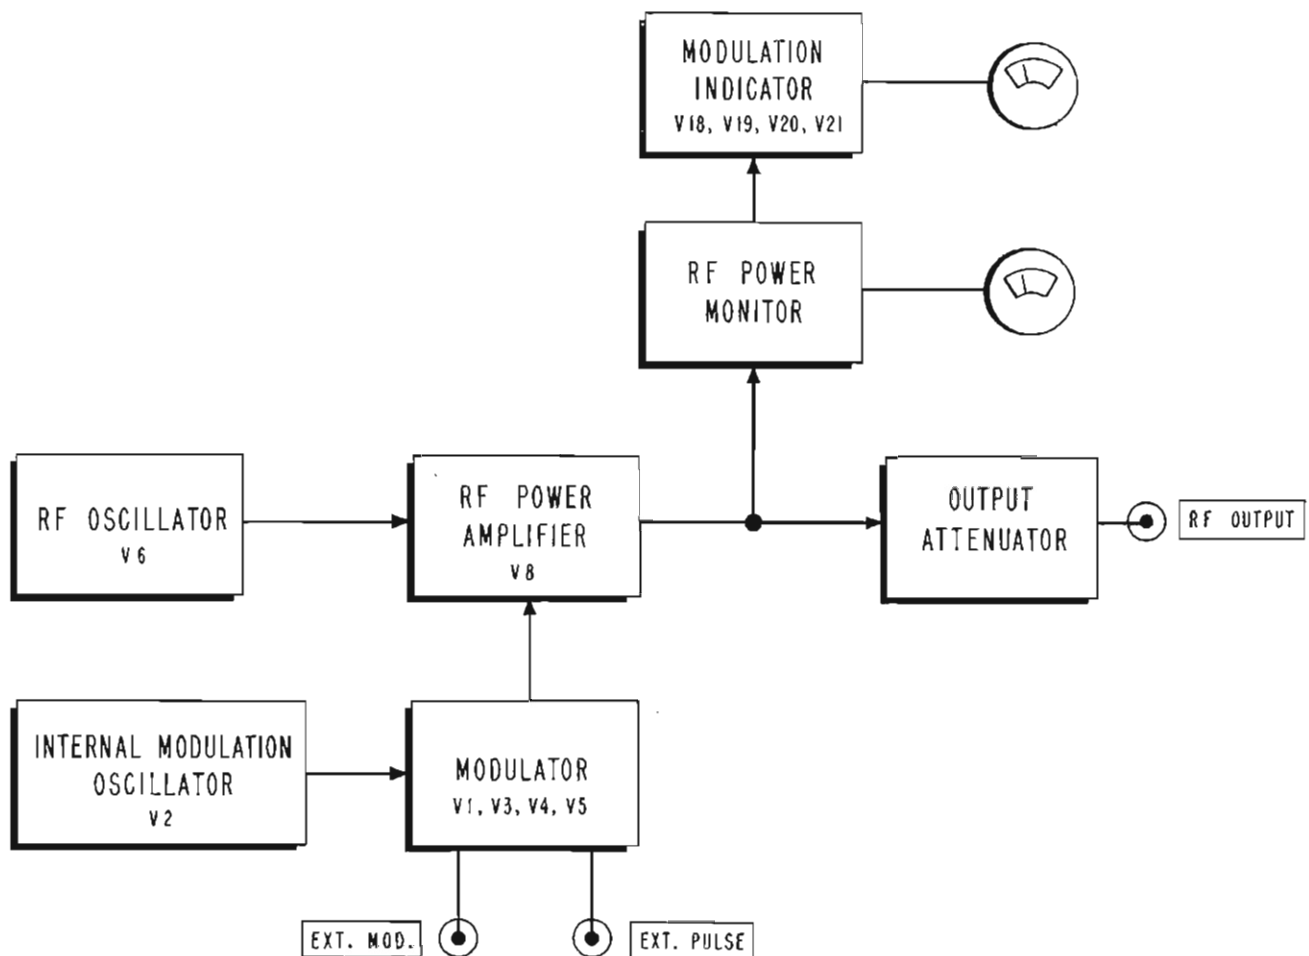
MODULATION INDICATOR
V18, V19, V20, V21

RF POWER MONITOR

RF OSCILLATOR
V6

RF POWER AMPLIFIER
V8

OUTPUT ATTENUATOR

RF OUTPUT

INTERNAL MODULATION OSCILLATOR
V2

MODULATOR
V1, V3, V4, V5

EXT. MOD.

EXT. PULSE